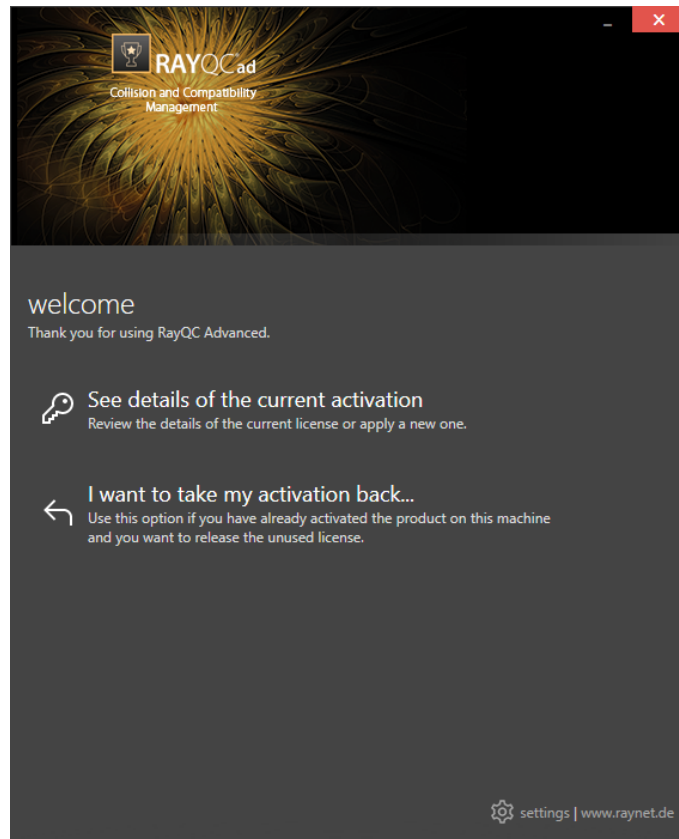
RAYQCad
Collision and Compatibility Management

welcome
Thank you for using RayQC Advanced.

See details of the current activation
Review the details of the current license or apply a new one.

I want to take my activation back...
Use this option if you have already activated the product on this machine and you want to release the unused license.

settings | www.raynet.de